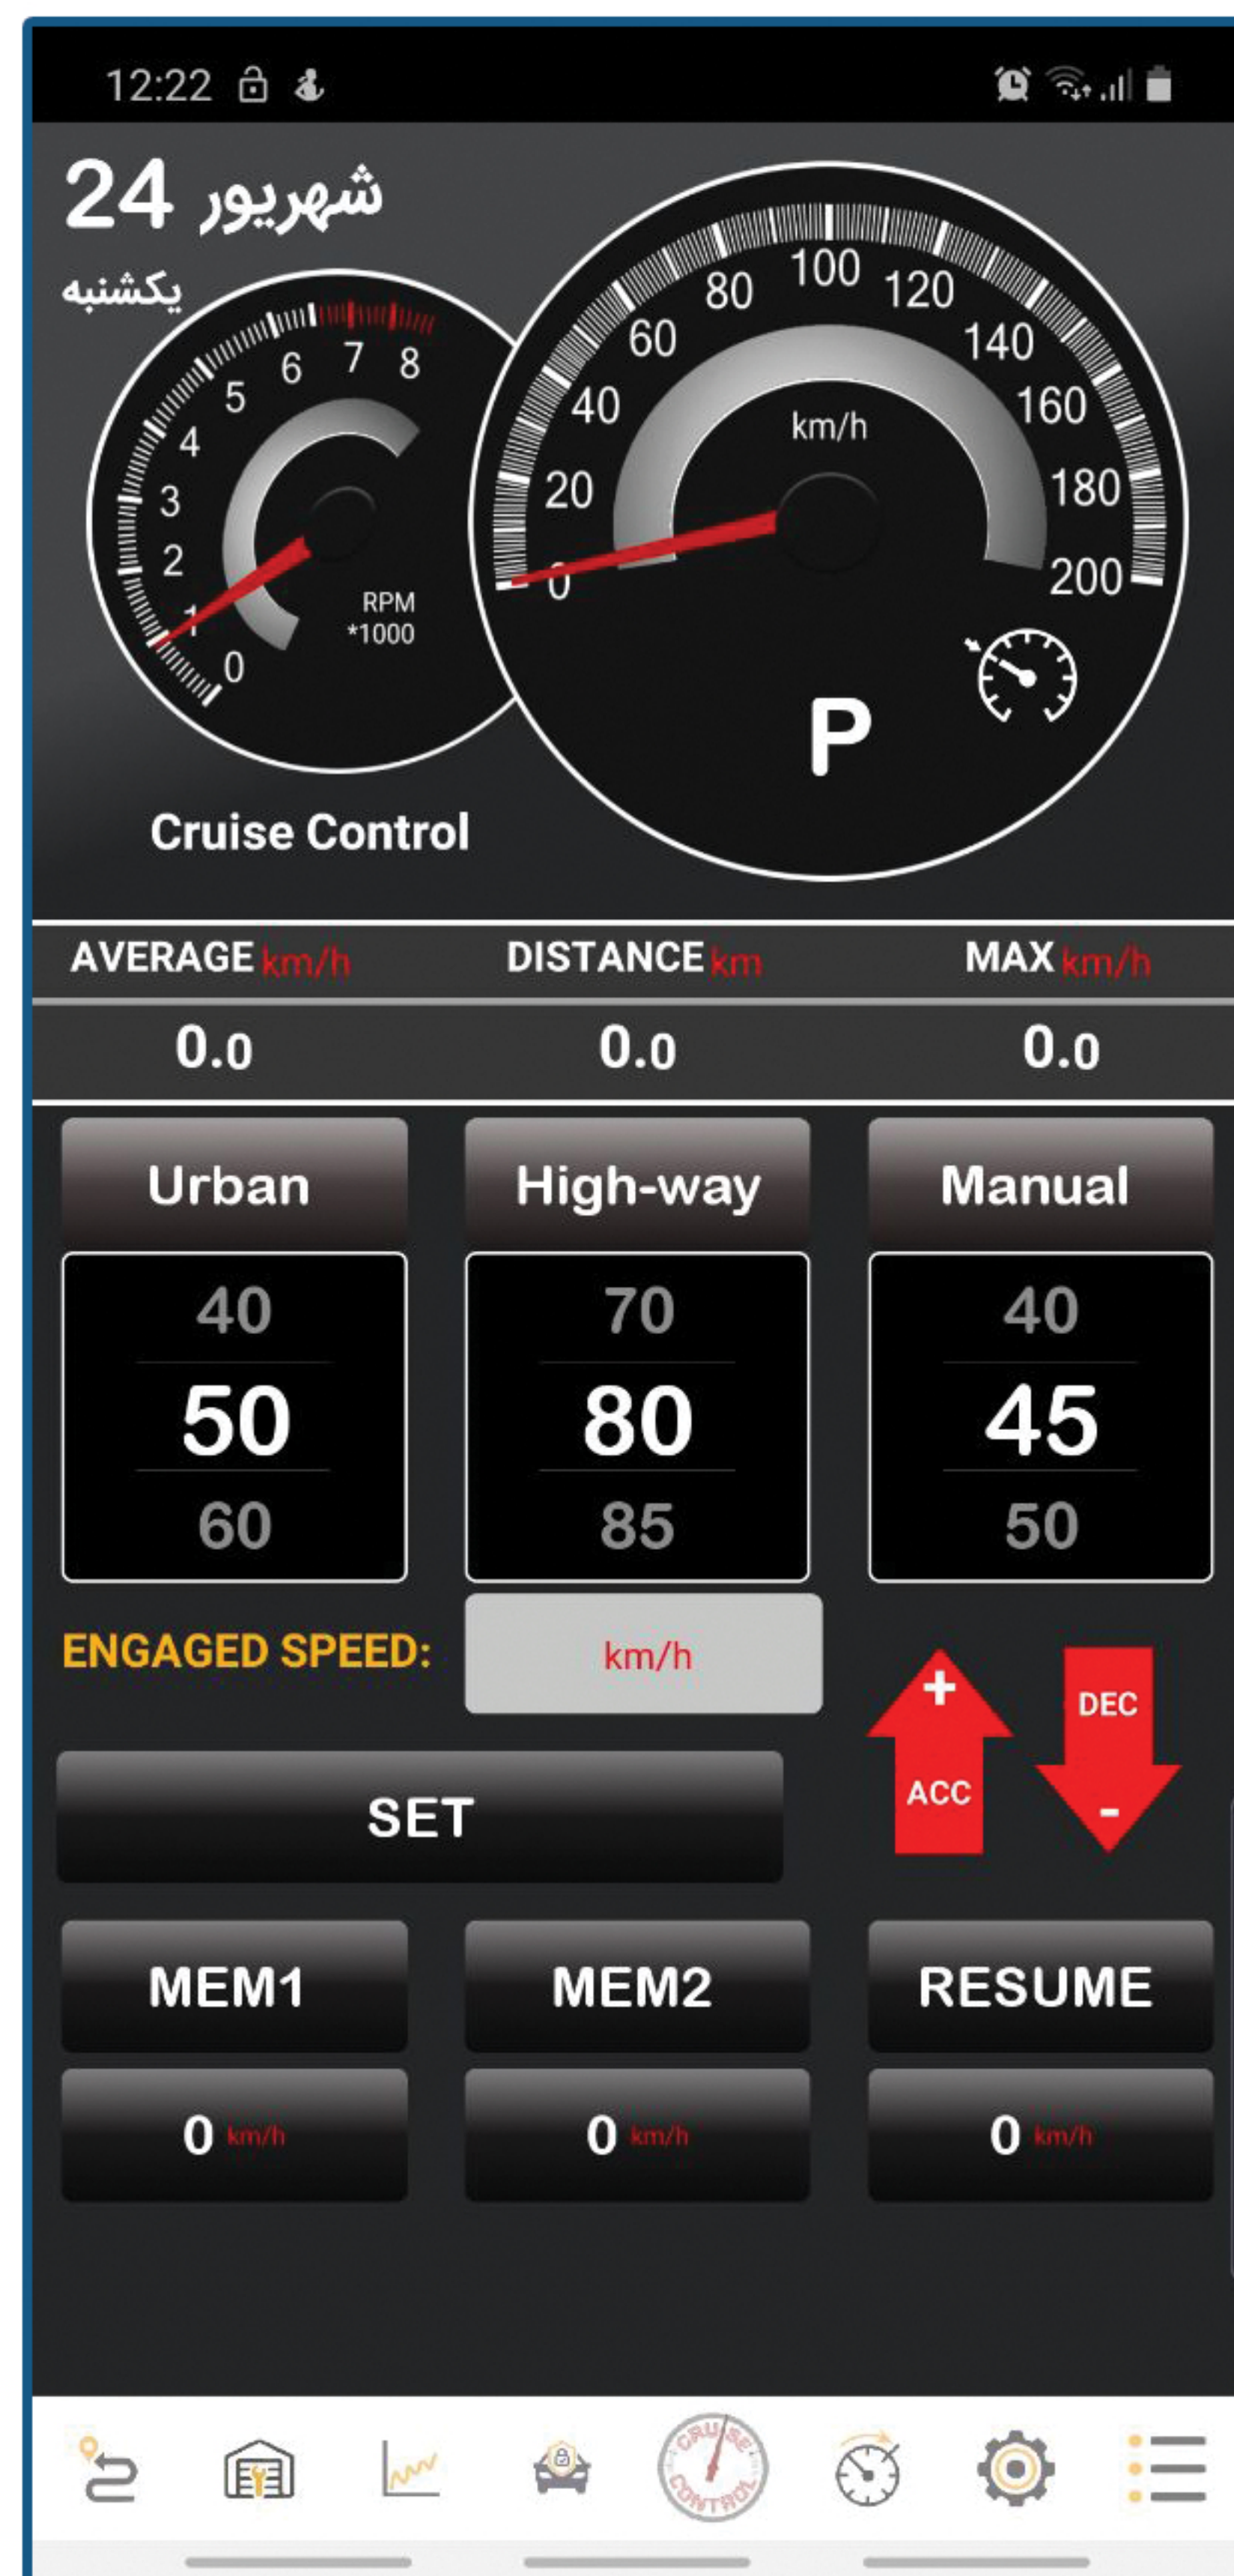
12:22

24 شهریور
یکشنبه

0 1 2 3 4 5 6 7 8
RPM
*1000

0 20 40 60 80 100 120 140 160 180 200
km/h
P

Cruise Control

| AVERAGE km/h | DISTANCE km | MAX km/h |
|---|---|---|
| 0.0 | 0.0 | 0.0 |

Urban
40
50
60

High-way
70
80
85

Manual
40
45
50

ENGAGED SPEED: km/h

+ ACC

DEC -

SET

MEM1
0 km/h

MEM2
0 km/h

RESUME
0 km/h

CRUISE CONTROL